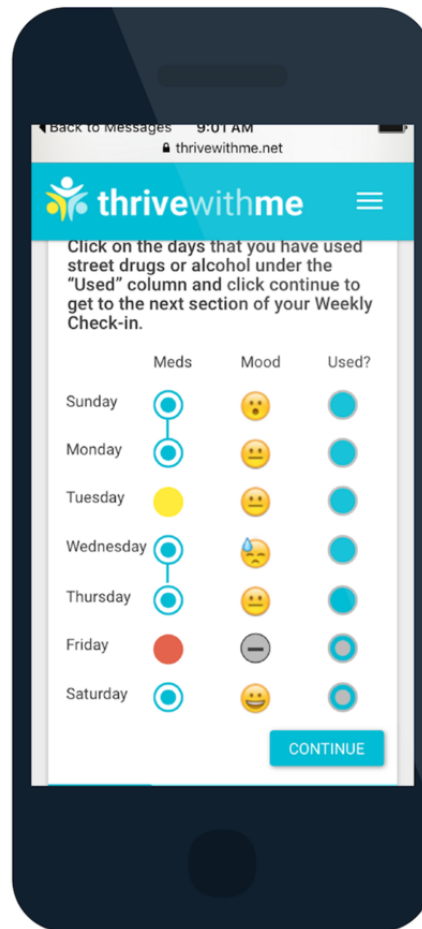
◀ Back to Messages 9:01 AM
🔒 thrivewithme.net

thrivewithme

Click on the days that you have used street drugs or alcohol under the "Used" column and click continue to get to the next section of your Weekly Check-in.

| | Meds | Mood | Used? |
|---|---|---|---|
| Sunday | | | |
| Monday | | | |
| Tuesday | | | |
| Wednesday | | | |
| Thursday | | | |
| Friday | | | |
| Saturday | | | |

CONTINUE